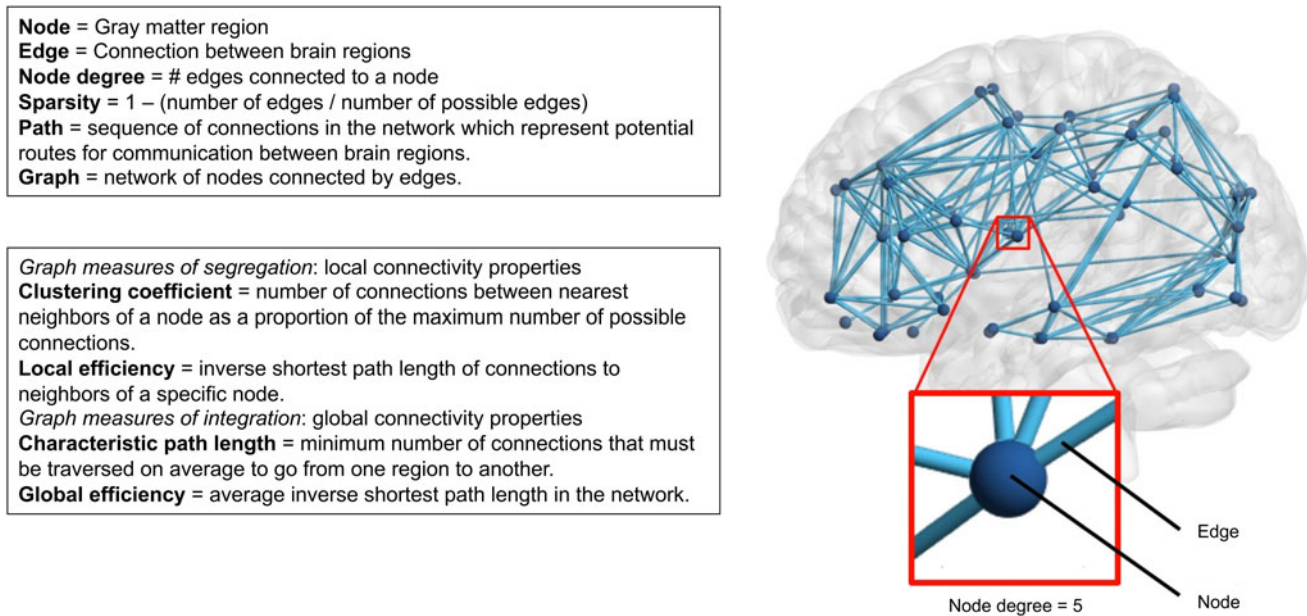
**Node** = Gray matter region
**Edge** = Connection between brain regions
**Node degree** = # edges connected to a node
**Sparsity** = 1 – (number of edges / number of possible edges)
**Path** = sequence of connections in the network which represent potential routes for communication between brain regions.
**Graph** = network of nodes connected by edges.

*Graph measures of segregation*: local connectivity properties
**Clustering coefficient** = number of connections between nearest neighbors of a node as a proportion of the maximum number of possible connections.
**Local efficiency** = inverse shortest path length of connections to neighbors of a specific node.
*Graph measures of integration*: global connectivity properties
**Characteristic path length** = minimum number of connections that must be traversed on average to go from one region to another.
**Global efficiency** = average inverse shortest path length in the network.

Edge

Node

Node degree = 5